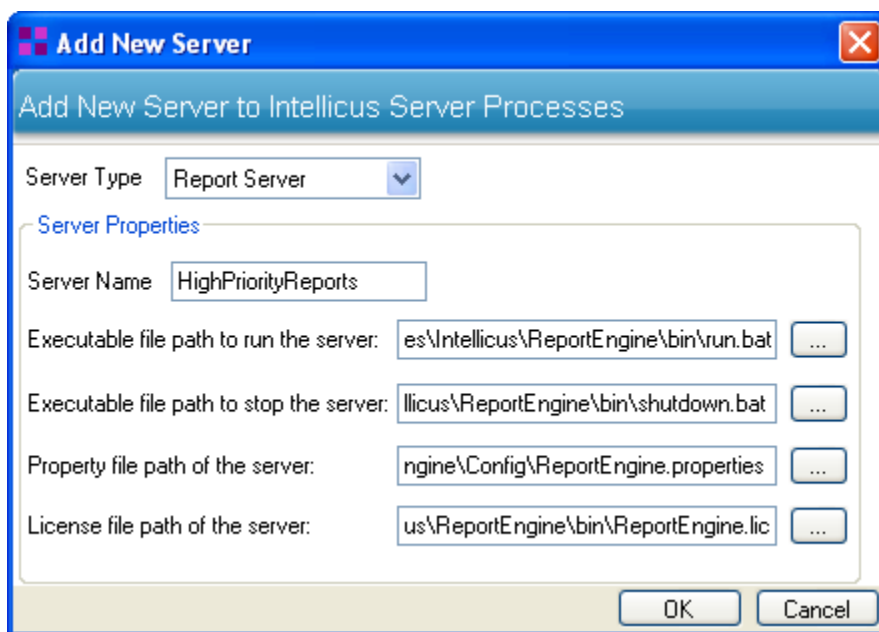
Add New Server

Add New Server to Intellicus Server Processes

Server Type | Report Server

Server Properties

Server Name | HighPriorityReports

Executable file path to run the server: | es\Intellicus\ReportEngine\bin\run.bat | ...

Executable file path to stop the server: | llicus\ReportEngine\bin\shutdown.bat | ...

Property file path of the server: | ngine\Config\ReportEngine.properties | ...

License file path of the server: | us\ReportEngine\bin\ReportEngine.lic | ...

OK | Cancel